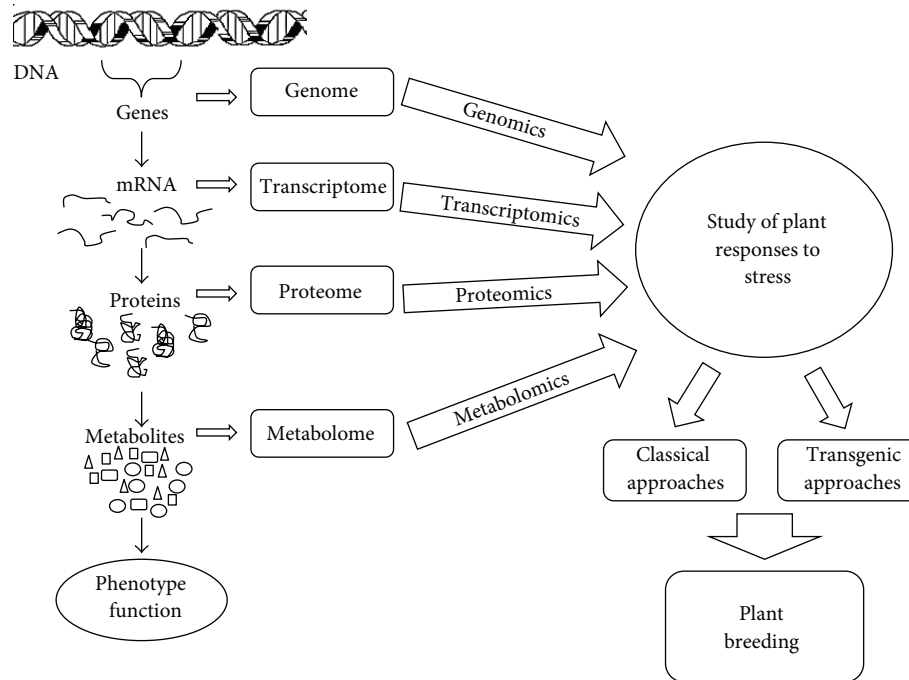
DNA

Genes

Genome

Genomics

mRNA

Transcriptome

Transcriptomics

Study of plant responses to stress

Proteins

Proteome

Proteomics

Metabolites

Metabolome

Metabolomics

Classical approaches

Transgenic approaches

Phenotype function

Plant breeding